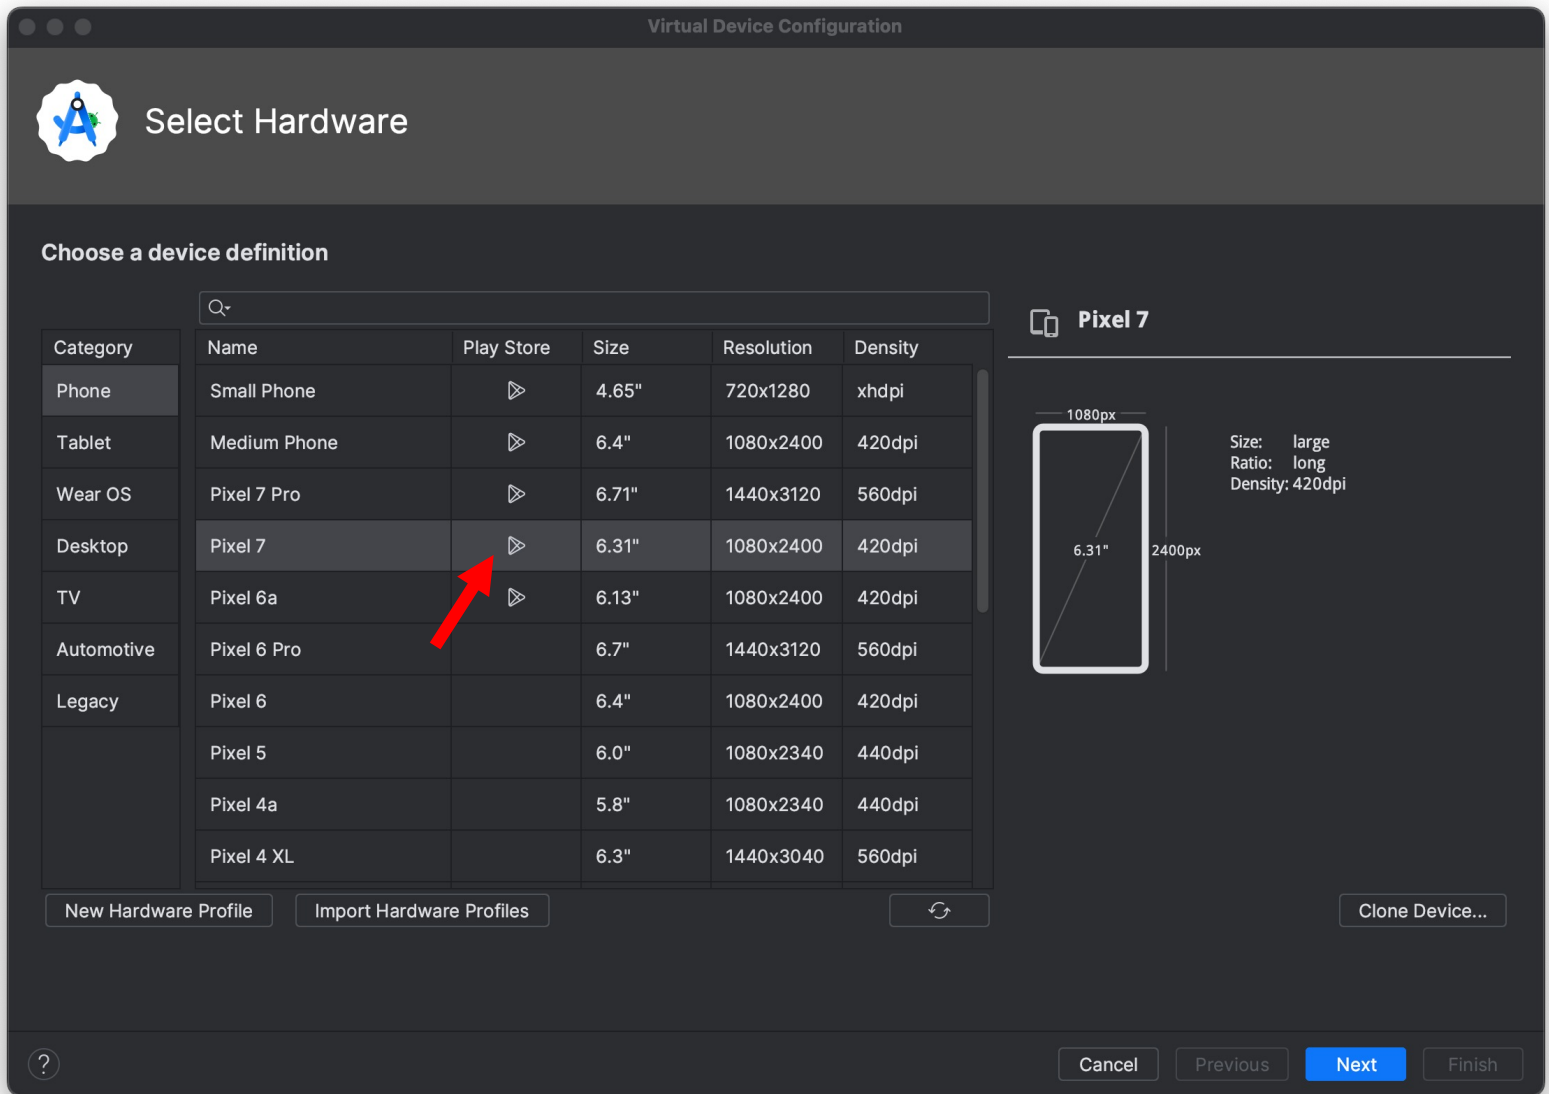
Virtual Device Configuration

Select Hardware

Choose a device definition

| Category |
|---|
| Phone |
| Tablet |
| Wear OS |
| Desktop |
| TV |
| Automotive |
| Legacy |

| Name | Play Store | Size | Resolution | Density |
|---|---|---|---|---|
| Small Phone | | 4.65" | 720x1280 | xhdpi |
| Medium Phone | | 6.4" | 1080x2400 | 420dpi |
| Pixel 7 Pro | | 6.71" | 1440x3120 | 560dpi |
| Pixel 7 | | 6.31" | 1080x2400 | 420dpi |
| Pixel 6a | | 6.13" | 1080x2400 | 420dpi |
| Pixel 6 Pro | | 6.7" | 1440x3120 | 560dpi |
| Pixel 6 | | 6.4" | 1080x2400 | 420dpi |
| Pixel 5 | | 6.0" | 1080x2340 | 440dpi |
| Pixel 4a | | 5.8" | 1080x2340 | 440dpi |
| Pixel 4 XL | | 6.3" | 1440x3040 | 560dpi |

Pixel 7

1080px
6.31"
2400px

Size: large
Ratio: long
Density: 420dpi

New Hardware Profile
Import Hardware Profiles
Clone Device...

?
Cancel
Previous
Next
Finish